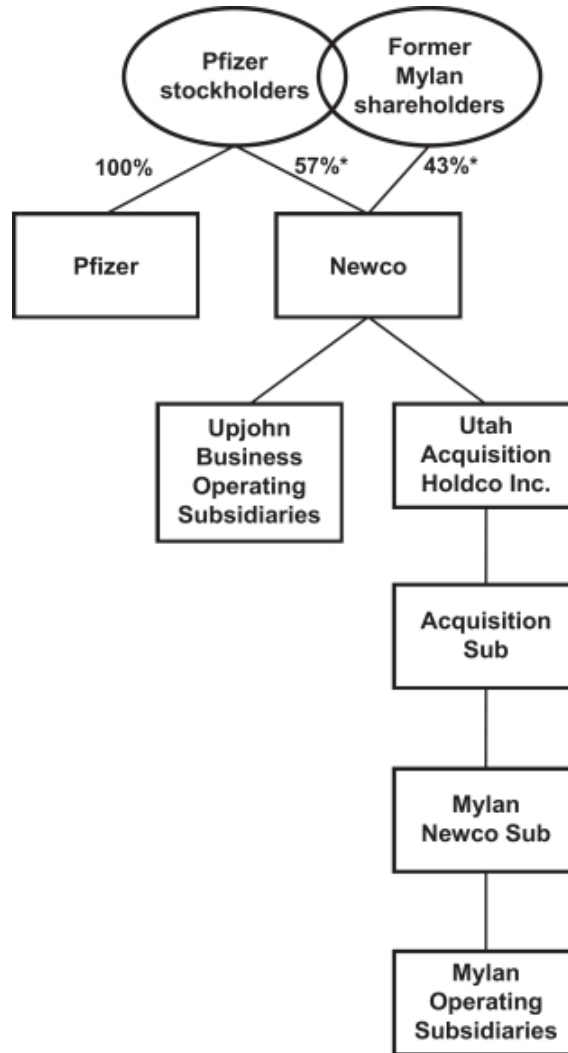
Pfizer stockholders

Former Mylan shareholders

100%

57%*

43%*

Pfizer

Newco

Upjohn Business Operating Subsidiaries

Utah Acquisition Holdco Inc.

Acquisition Sub

Mylan Newco Sub

Mylan Operating Subsidiaries